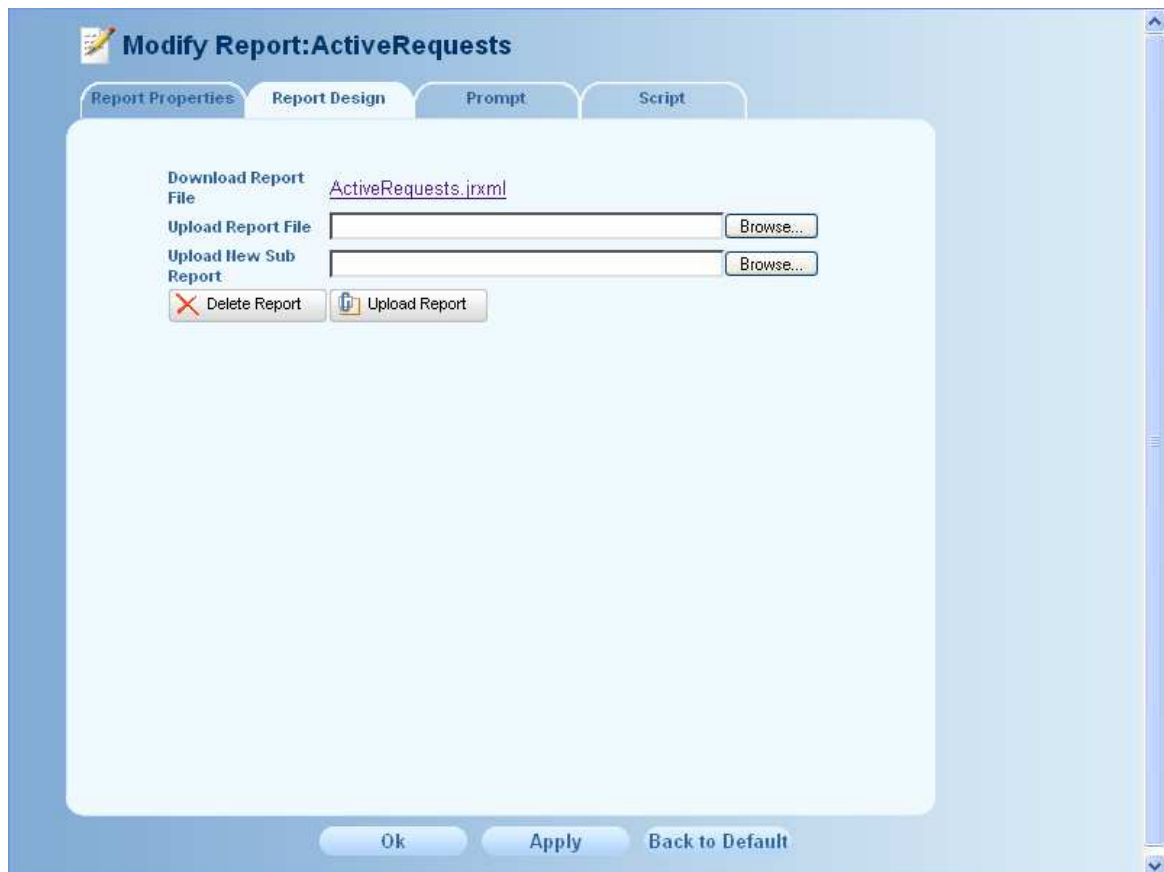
Modify Report:ActiveRequests

Report Properties | Report Design | Prompt | Script

Download Report File ActiveRequests.jrxml

Upload Report File Browse...

Upload New Sub Report Browse...

Delete Report Upload Report

Ok Apply Back to Default